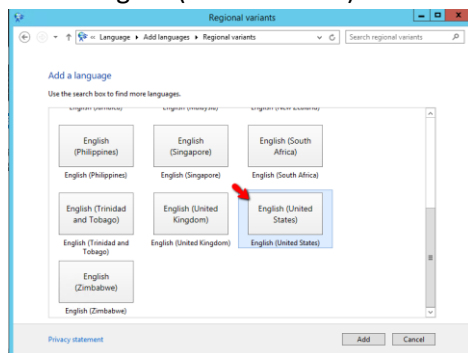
Regional variants

« Language ▸ Add languages ▸ Regional variants

Search regional variants

Add a language

Use the search box to find more languages.

English (Jamaica) English (Malaysia) English (New Zealand)

| English (Philippines) | English (Singapore) | English (South Africa) |
|---|---|---|
| English (Philippines) | English (Singapore) | English (South Africa) |
| English (Trinidad and Tobago) | English (United Kingdom) | English (United States) |
| English (Trinidad and Tobago) | English (United Kingdom) | English (United States) |
| English (Zimbabwe) | | |
| English (Zimbabwe) | | |

Privacy statement

Add Cancel